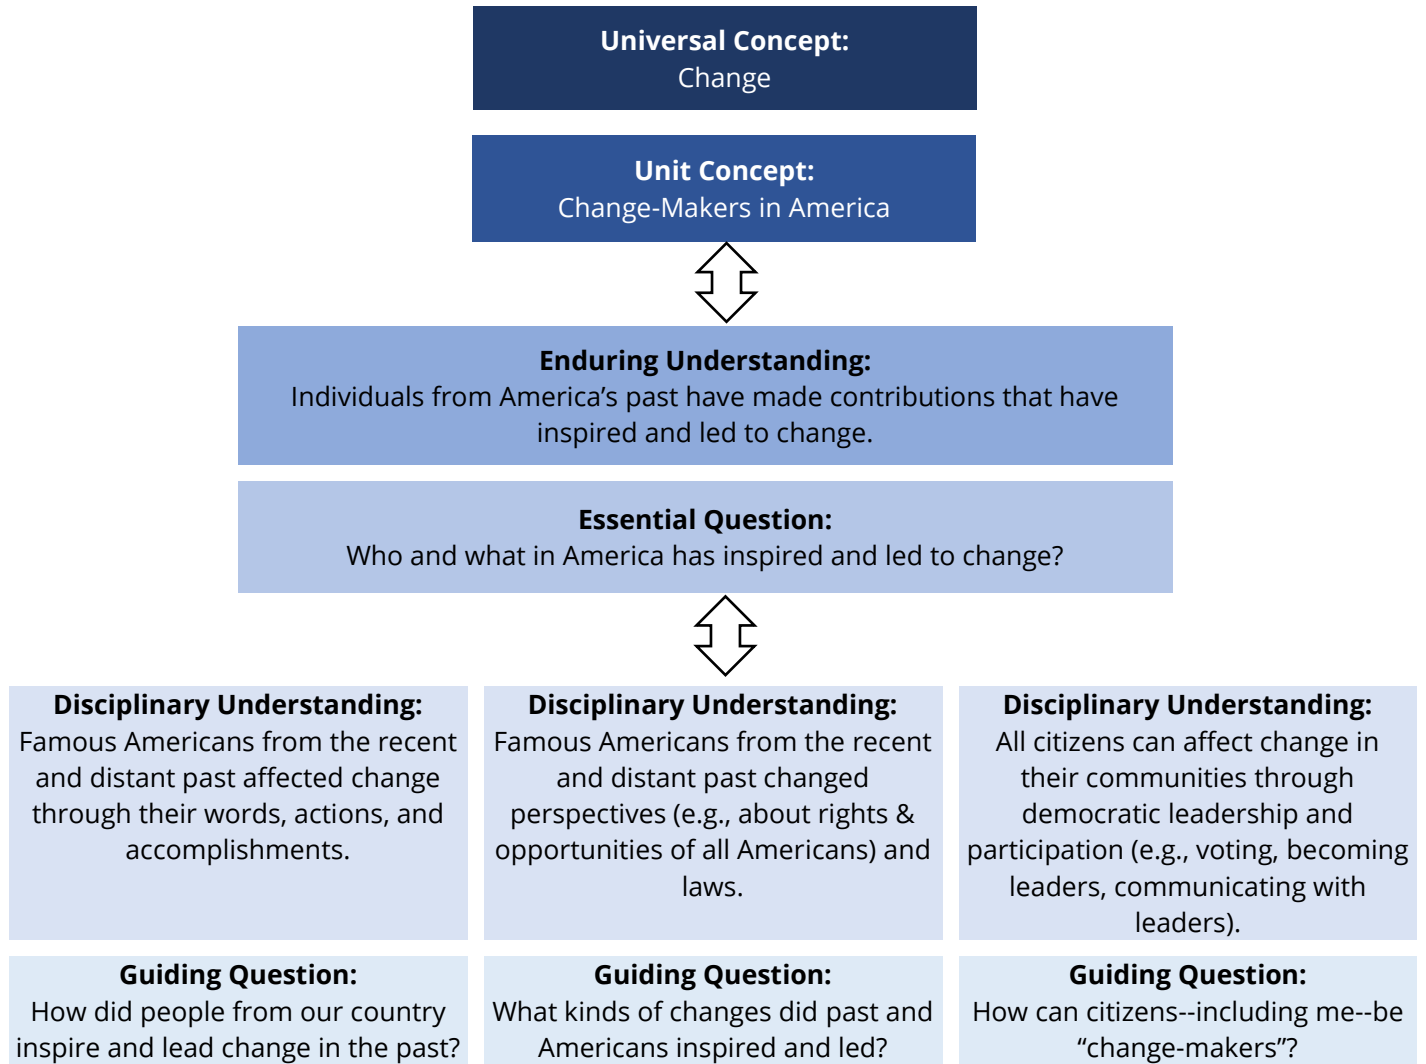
Universal Concept:
Change

Unit Concept:
Change-Makers in America

Enduring Understanding:
Individuals from America's past have made contributions that have inspired and led to change.

Essential Question:
Who and what in America has inspired and led to change?

Disciplinary Understanding:
Famous Americans from the recent and distant past affected change through their words, actions, and accomplishments.

Disciplinary Understanding:
Famous Americans from the recent and distant past changed perspectives (e.g., about rights & opportunities of all Americans) and laws.

Disciplinary Understanding:
All citizens can affect change in their communities through democratic leadership and participation (e.g., voting, becoming leaders, communicating with leaders).

Guiding Question:
How did people from our country inspire and lead change in the past?

Guiding Question:
What kinds of changes did past and Americans inspired and led?

Guiding Question:
How can citizens--including me--be "change-makers"?